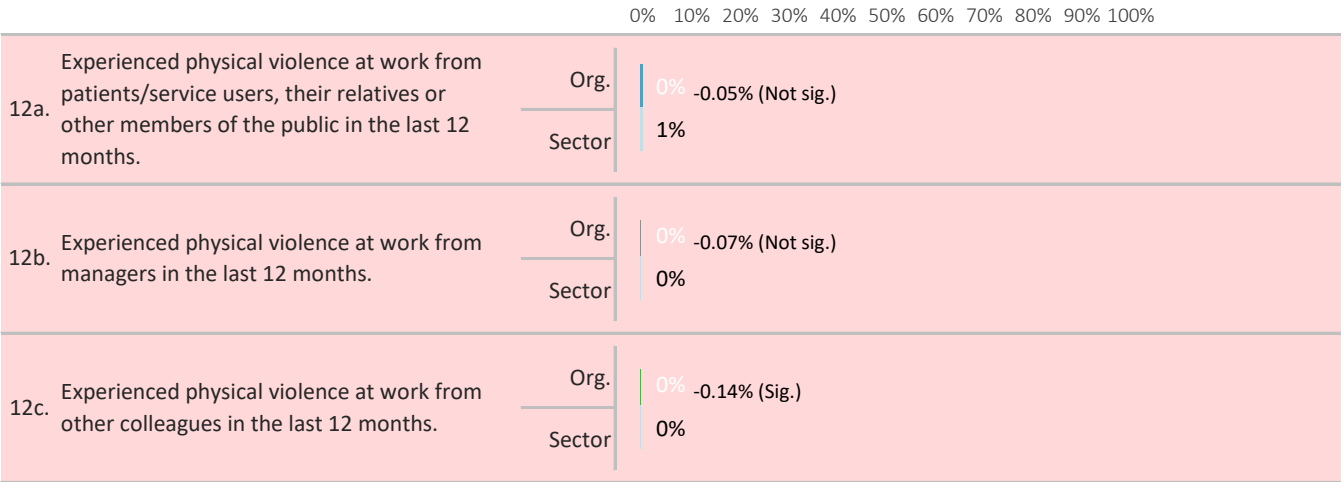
0% 10% 20% 30% 40% 50% 60% 70% 80% 90% 100%

12a. Experienced physical violence at work from patients/service users, their relatives or other members of the public in the last 12 months.

Org. 0% -0.05% (Not sig.)

Sector 1%

12b. Experienced physical violence at work from managers in the last 12 months.

Org. 0% -0.07% (Not sig.)

Sector 0%

12c. Experienced physical violence at work from other colleagues in the last 12 months.

Org. 0% -0.14% (Sig.)

Sector 0%